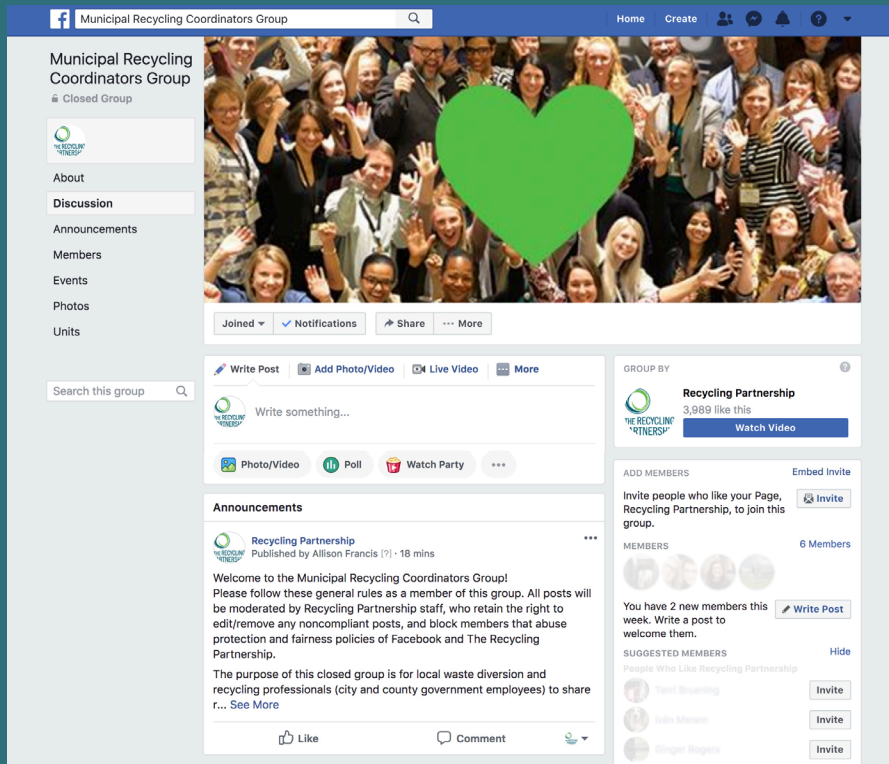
Municipal Recycling Coordinators Group

Home Create

Municipal Recycling Coordinators Group
Closed Group

THE RECYCLING PARTNERSHIP

About
Discussion
Announcements
Members
Events
Photos
Units

Search this group

Joined ▾ ✓ Notifications ↗ Share ··· More

Write Post Add Photo/Video Live Video More

Write something...

Photo/Video Poll Watch Party •••

Announcements

Recycling Partnership
Published by Allison Francis [?] · 18 mins

Welcome to the Municipal Recycling Coordinators Group!
Please follow these general rules as a member of this group. All posts will be moderated by Recycling Partnership staff, who retain the right to edit/remove any noncompliant posts, and block members that abuse protection and fairness policies of Facebook and The Recycling Partnership.

The purpose of this closed group is for local waste diversion and recycling professionals (city and county government employees) to share r... See More

Like Comment

GROUP BY
Recycling Partnership
3,989 like this
Watch Video

ADD MEMBERS Embed Invite
Invite people who like your Page, Recycling Partnership, to join this group.
Invite

MEMBERS 6 Members

You have 2 new members this week. Write a post to welcome them.
Write Post

SUGGESTED MEMBERS Hide
People Who Like Recycling Partnership
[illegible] Invite
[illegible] Invite
Ginger Rogers Invite